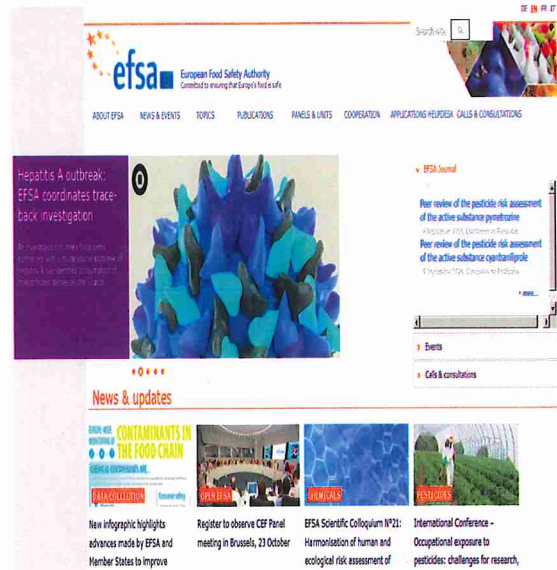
DE EN FR IT

Search site

efsa European Food Safety Authority
Committed to ensuring that Europe's food is safe

ABOUT EFSA NEWS & EVENTS TOPICS PUBLICATIONS PANELS & UNITS COOPERATION APPLICATIONS HELPDESK CALLS & CONSULTATIONS

Hepatitis A outbreak: EFSA coordinates trace-back investigation

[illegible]

EFSA Journal

Peer review of the pesticide risk assessment of the active substance pymetrozine

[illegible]

Peer review of the pesticide risk assessment of the active substance cyantraniliprole

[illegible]

more

Events

Calls & consultations

News & updates

CONTAMINANTS IN THE FOOD CHAIN

DATA COLLECTION

OPEN EFSA

CHEMICALS

PESTICIDES

New infographic highlights advances made by EFSA and Member States to improve

Register to observe CEF Panel meeting in Brussels, 23 October

EFSA Scientific Colloquium N°21: Harmonisation of human and ecological risk assessment of

International Conference – Occupational exposure to pesticides: challenges for research,